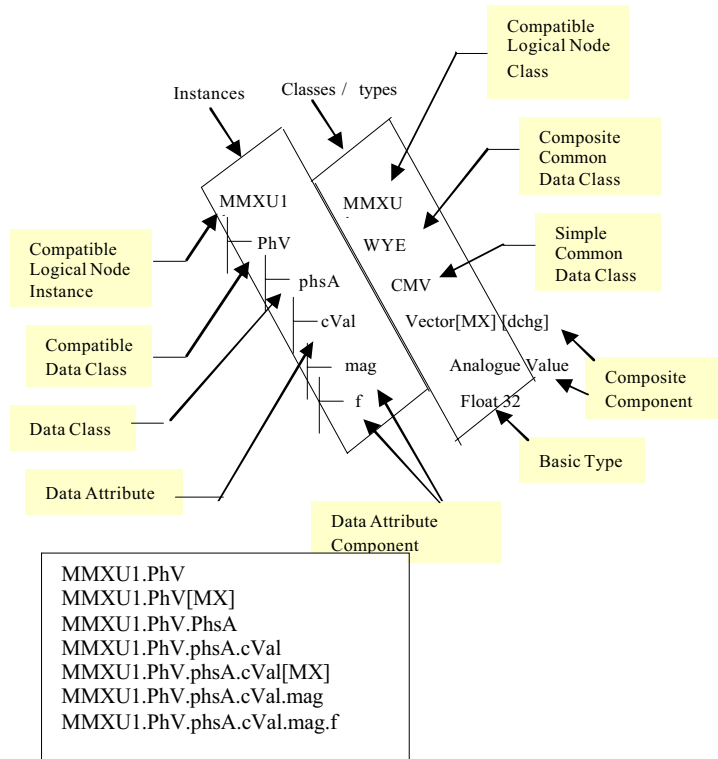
Compatible Logical Node Class

Instances

Classes / types

Composite Common Data Class

MMXU1

MMXU

Simple Common Data Class

WYE

Compatible Logical Node Instance

PhV

phsA

CMV

cVal

Vector[MX] [dchg]

Compatible Data Class

mag

Analogue Value

Composite Component

f

Float 32

Data Class

Basic Type

Data Attribute

Data Attribute Component

MMXU1.PhV
MMXU1.PhV[MX]
MMXU1.PhV.PhsA
MMXU1.PhV.phsA.cVal
MMXU1.PhV.phsA.cVal[MX]
MMXU1.PhV.phsA.cVal.mag
MMXU1.PhV.phsA.cVal.mag.f